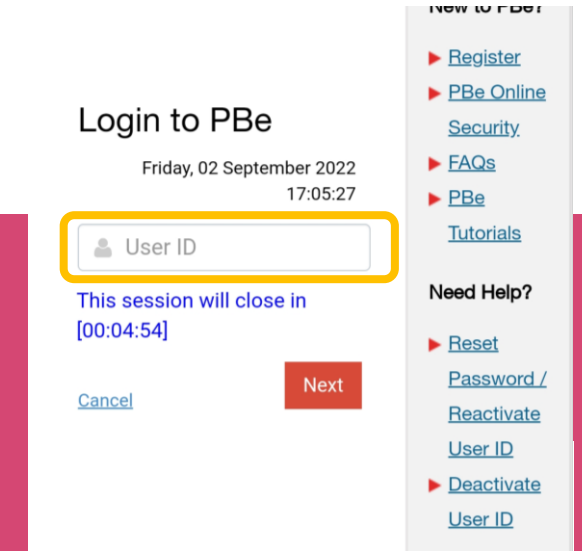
Login to PBe

Friday, 02 September 2022
17:05:27

User ID

This session will close in [00:04:54]

Cancel

Next

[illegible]

Register

PBe Online Security

FAQs

PBe Tutorials

Need Help?

Reset Password / Reactivate User ID

Deactivate User ID